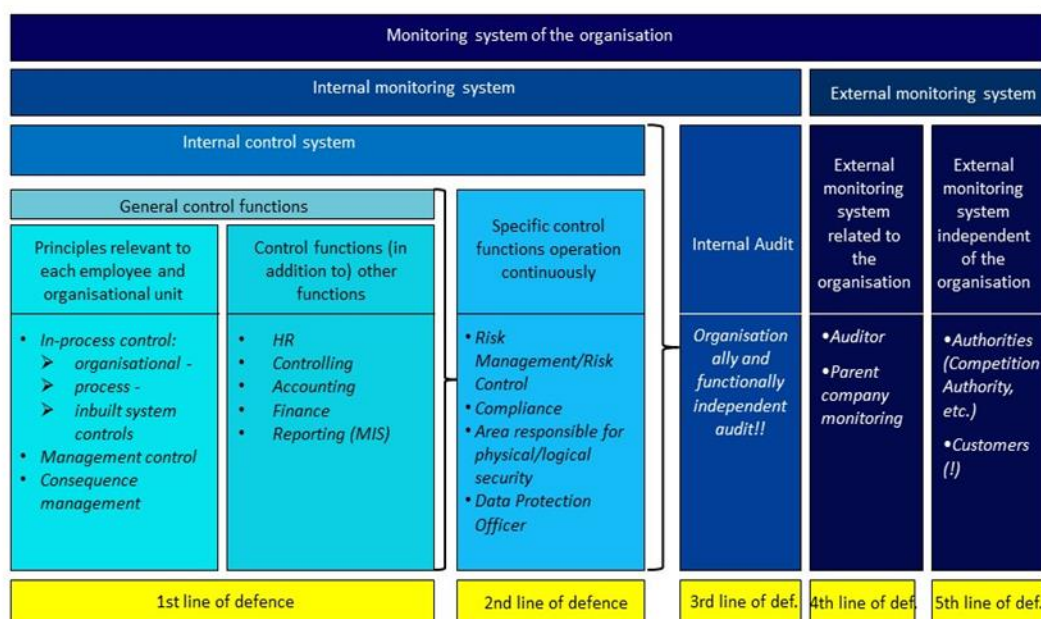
Monitoring system of the organisation

Internal monitoring system

External monitoring system

Internal control system

General control functions

Principles relevant to each employee and organisational unit

- In-process control:
  - organisational -
  - process -
  - inbuilt system controls
- Management control
- Consequence management

Control functions (in addition to) other functions

- HR
- Controlling
- Accounting
- Finance
- Reporting (MIS)

Specific control functions operation continuously

- Risk Management/Risk Control
- Compliance
- Area responsible for physical/logical security
- Data Protection Officer

Internal Audit

Organisationally and functionally independent audit!!

External monitoring system related to the organisation

- Auditor
- Parent company monitoring

External monitoring system independent of the organisation

- Authorities (Competition Authority, etc.)
- Customers (!)

1st line of defence

2nd line of defence

3rd line of def.

4th line of def.

5th line of def.